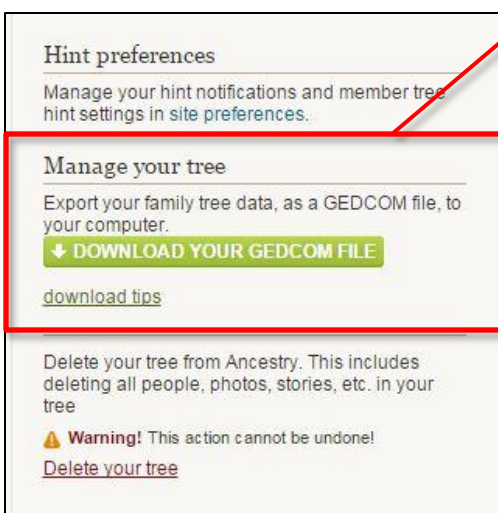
Hint preferences

Manage your hint notifications and member tree hint settings in site preferences.

Manage your tree

Export your family tree data, as a GEDCOM file, to your computer.

DOWNLOAD YOUR GEDCOM FILE

download tips

Delete your tree from Ancestry. This includes deleting all people, photos, stories, etc. in your tree

Warning! This action cannot be undone!

Delete your tree